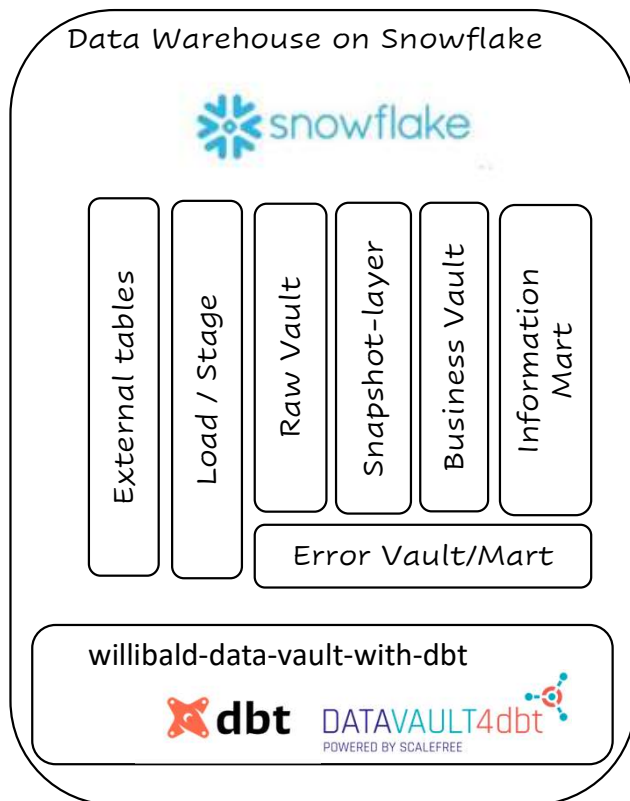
Data Warehouse on Snowflake

snowflake

External tables

Load / Stage

Raw Vault

Snapshot-layer

Business Vault

Information Mart

Error Vault/Mart

willibald-data-vault-with-dbt

dbt

DATAVAULT4dbt
POWERED BY SCALEFREE